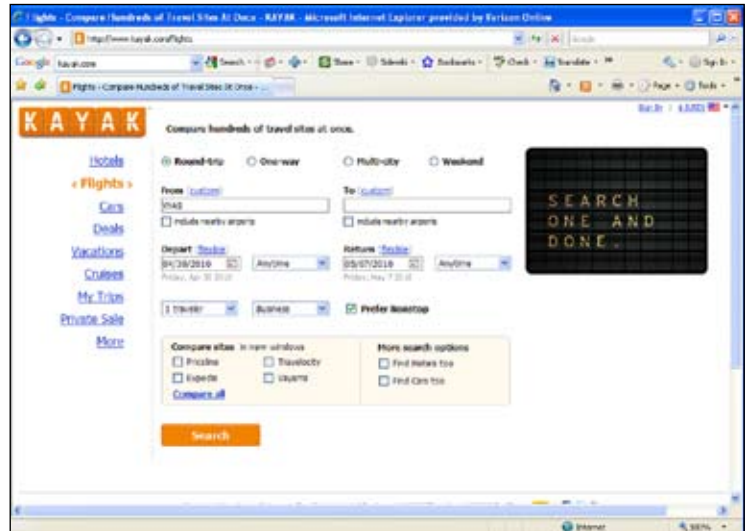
Flights - Compare Hundreds of Travel Sites At Once - KAYAK - Microsoft Internet Explorer provided by Verizon Online

http://www.kayak.com/flights

Google kayak.com

Search · Share · Sidewiki · Bookmarks · Check · Translate ·

Flights - Compare Hundreds of Travel Sites At Once - ...

Page · Tools ·

Sign in | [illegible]

KAYAK

Compare hundreds of travel sites at once.

Hotels
« Flights »
Cars
Deals
Vacations
Cruises
My Trips
Private Sale
More

Round-trip One-way Multi-city Weekend

From (custom)
IYAD
Include nearby airports

To (custom)
Include nearby airports

Depart flexible
04/28/2010 Anytime
Friday, Apr 30 2010

Return flexible
05/07/2010 Anytime
Friday, May 7 2010

1 traveler Business Prefer nonstop

Compare sites in new windows
Priceline Travelocity
Expedia Vayama
Compare all

More search options
Find Hotels too
Find Cars too

Search

SEARCH ONE AND DONE.

Internet 100%